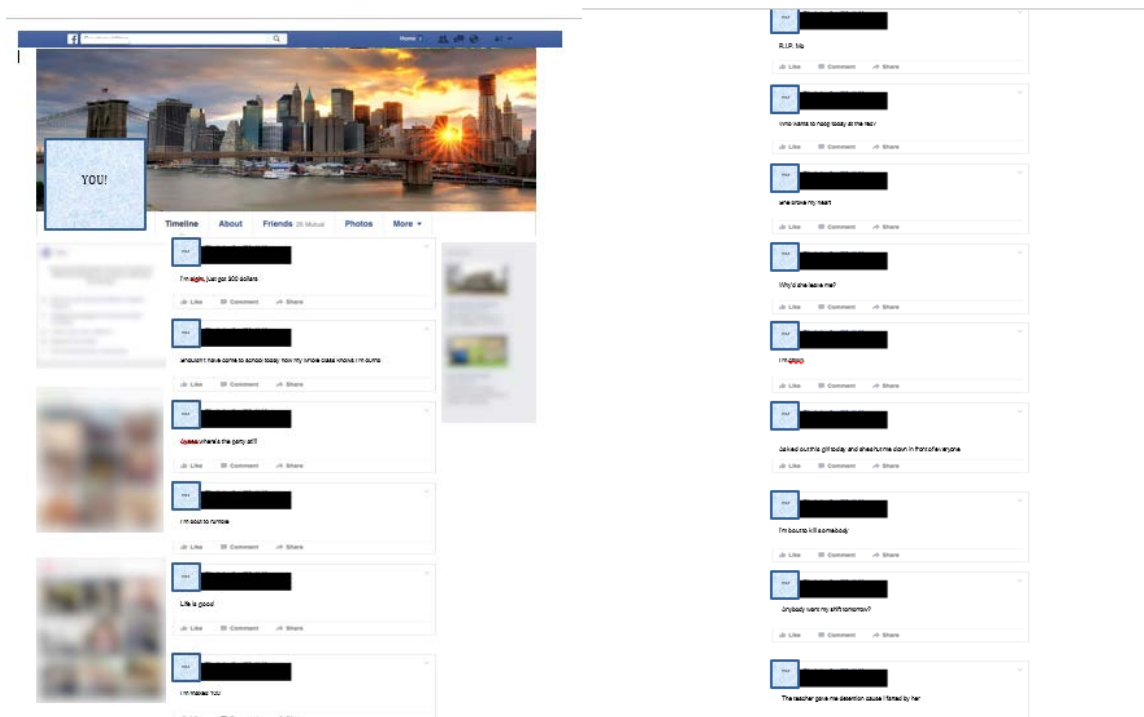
Home

YOU!

Timeline About Friends 26 Mutual Photos More

I'm sighs, just got 300 dollars

Like Comment Share

shouldn't have come to school today now my whole class knows i'm dumb

Like Comment Share

Guess where's the party at!!

Like Comment Share

I'm bout to rumble

Like Comment Share

Life is good

Like Comment Share

I'm mad at You

R.I.P. Mo

Like Comment Share

Who wants to hoop today at the rec?

Like Comment Share

she broke my heart

Like Comment Share

Why'd she leave me?

Like Comment Share

I'm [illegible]

Like Comment Share

asked out this girl today and she turned me down in front of everyone

Like Comment Share

I'm bout to kill somebody

Like Comment Share

Anybody want my shift tomorrow?

Like Comment Share

The teacher gave me detention cause I farted by her